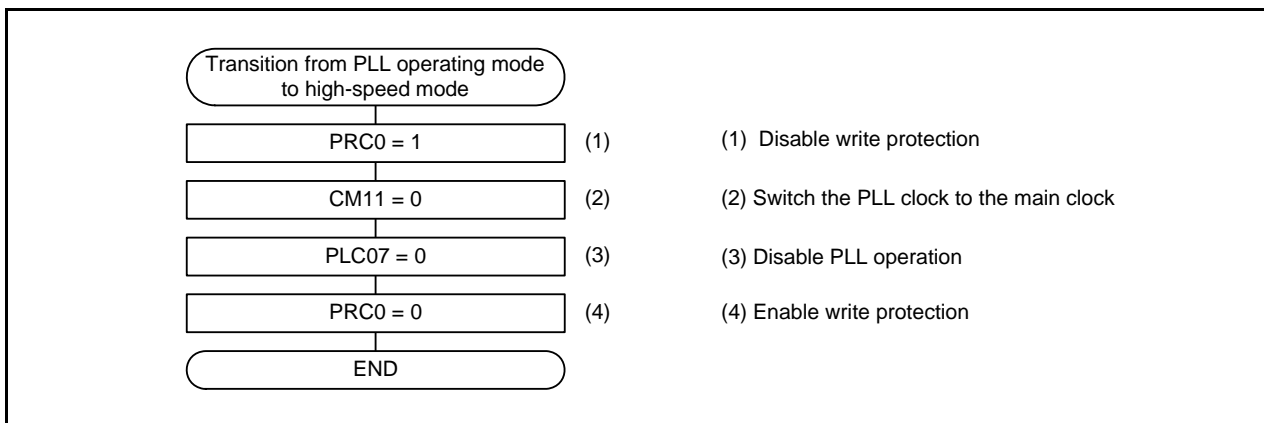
Transition from PLL operating mode to high-speed mode

PRC0 = 1 (1)

CM11 = 0 (2)

PLC07 = 0 (3)

PRC0 = 0 (4)

END

(1) Disable write protection

(2) Switch the PLL clock to the main clock

(3) Disable PLL operation

(4) Enable write protection